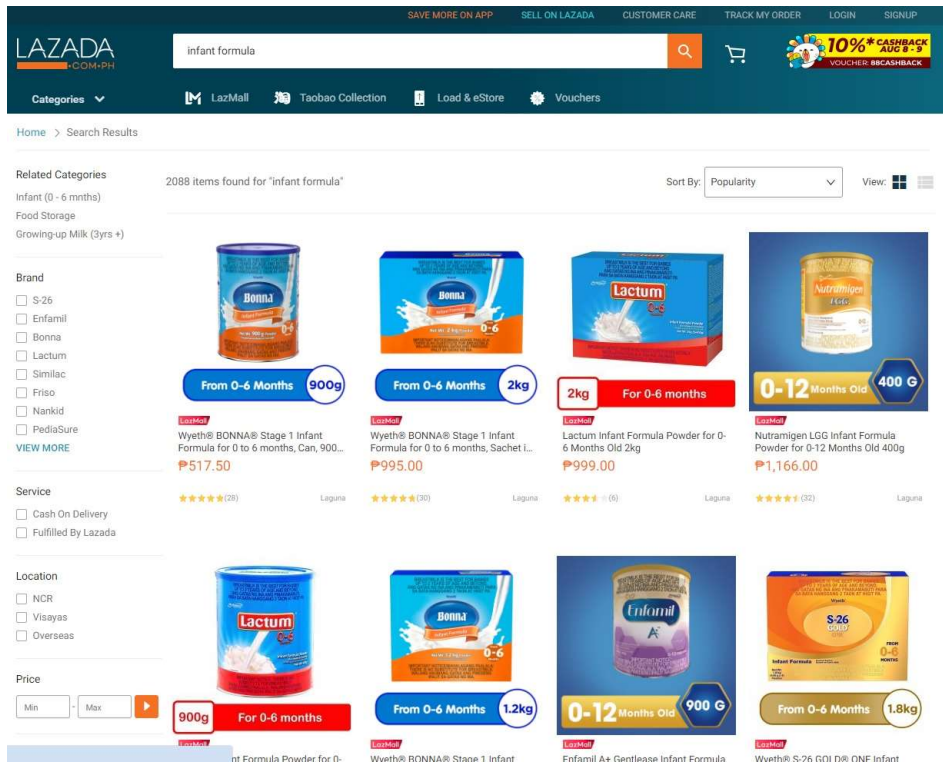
SAVE MORE ON APP SELL ON LAZADA CUSTOMER CARE TRACK MY ORDER LOGIN SIGNUP

LAZADA .COM.PH

infant formula

10%* CASHBACK AUG 8 - 9 VOUCHER: 88CASHBACK

Categories LazMall Taobao Collection Load & eStore Vouchers

Home > Search Results

Related Categories
Infant (0 - 6 mnths)
Food Storage
Growing-up Milk (3yrs +)

Brand
S-26
Enfamil
Bonna
Lactum
Similac
Friso
Nankid
PediaSure
VIEW MORE

Service
Cash On Delivery
Fulfilled By Lazada

Location
NCR
Visayas
Overseas

Price
Min - Max

2088 items found for "infant formula"

Sort By: Popularity

View:

Bonna 0-6
From 0-6 Months 900g
LazMall
Wyeth® BONNA® Stage 1 Infant Formula for 0 to 6 months, Can, 900...
₱517.50
(28) Laguna

Bonna 0-6
From 0-6 Months 2kg
LazMall
Wyeth® BONNA® Stage 1 Infant Formula for 0 to 6 months, Sachet i...
₱995.00
(30) Laguna

Lactum 0-6
2kg For 0-6 months
LazMall
Lactum Infant Formula Powder for 0-6 Months Old 2kg
₱999.00
(6) Laguna

Nutramigen
0-12 Months Old 400 G
LazMall
Nutramigen LGG Infant Formula Powder for 0-12 Months Old 400g
₱1,166.00
(32) Laguna

Lactum 0-6
900g For 0-6 months
LazMall
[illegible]nt Formula Powder for 0-

Bonna 0-6
From 0-6 Months 1.2kg
LazMall
Wyeth® BONNA® Stage 1 Infant

Enfamil A+
0-12 Months Old 900 G
LazMall
Enfamil A+ Gentlease Infant Formula

S-26 GOLD 0-6
From 0-6 Months 1.8kg
LazMall
Wyeth® S-26 GOLD® ONE Infant